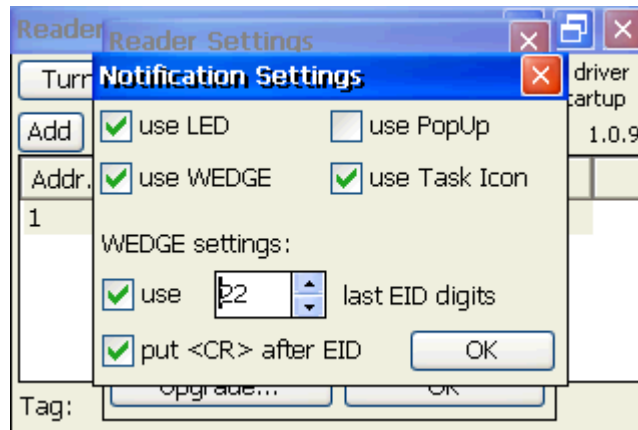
Reader
Reader Settings
Turn
driver
tartup
Add
1.0.9
Addr.
1
Notification Settings
use LED
use PopUp
use WEDGE
use Task Icon
WEDGE settings:
use
22
last EID digits
put <CR> after EID
OK
Upgrade...
OK
Tag: